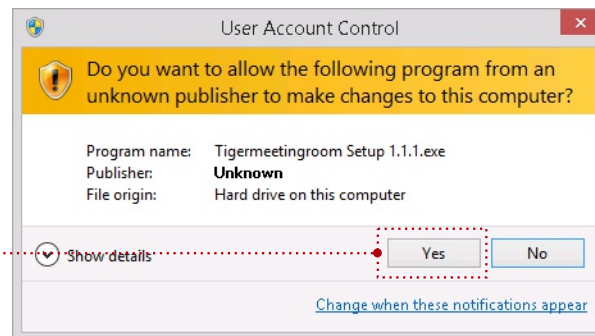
User Account Control

Do you want to allow the following program from an unknown publisher to make changes to this computer?

| | |
|---|---|
| Program name: | Tigermeetingroom Setup 1.1.1.exe |
| Publisher: | Unknown |
| File origin: | Hard drive on this computer |

Show details

Yes

No

Change when these notifications appear